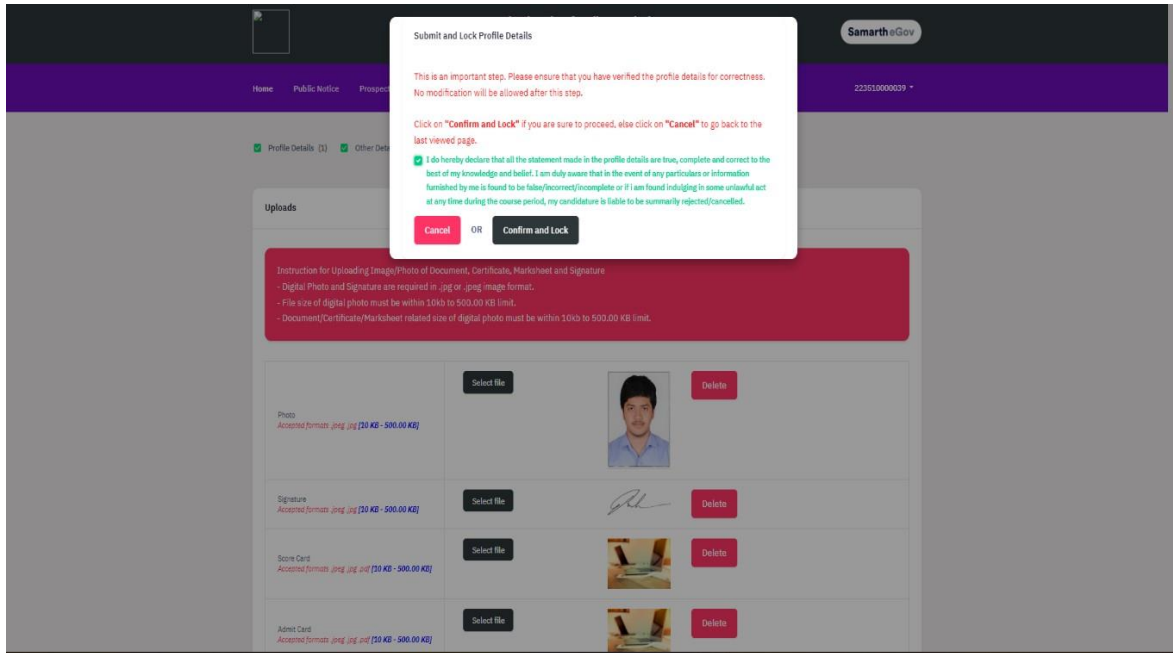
Samarth eGov

Home Public Notice Prospect

223510000039

Submit and Lock Profile Details

This is an important step. Please ensure that you have verified the profile details for correctness. No modification will be allowed after this step.

Click on **"Confirm and Lock"** if you are sure to proceed, else click on **"Cancel"** to go back to the last viewed page.

I do hereby declare that all the statement made in the profile details are true, complete and correct to the best of my knowledge and belief. I am duly aware that in the event of any particulars or information furnished by me is found to be false/incorrect/incomplete or if I am found indulging in some unlawful act at any time during the course period, my candidature is liable to be summarily rejected/cancelled.

Cancel OR Confirm and Lock

Profile Details (1) Other Det

Uploads

Instruction for Uploading Image/Photo of Document, Certificate, Marksheet and Signature
- Digital Photo and Signature are required in .jpg or .jpeg image format.
- File size of digital photo must be within 10kb to 500.00 KB limit.
- Document/Certificate/Marksheet related size of digital photo must be within 10kb to 500.00 KB limit.

| | | | |
|---|---|---|---|
| Photo<br>Accepted formats .jpeg .jpg [10 KB - 500.00 KB] | Select file | | Delete |
| Signature<br>Accepted formats .jpeg .jpg [10 KB - 500.00 KB] | Select file | | Delete |
| Score Card<br>Accepted formats .jpeg .jpg .pdf [10 KB - 500.00 KB] | Select file | | Delete |
| Admit Card<br>Accepted formats .jpeg .jpg .pdf [10 KB - 500.00 KB] | Select file | | Delete |